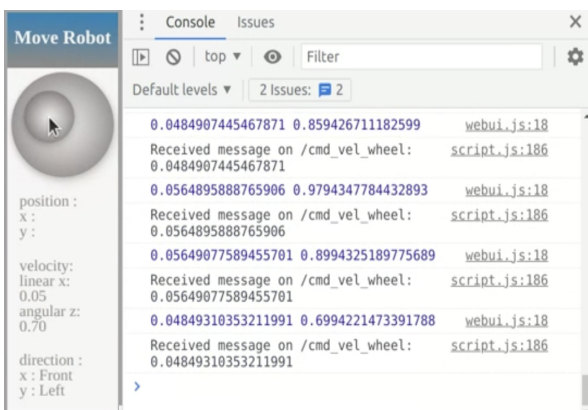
Move Robot

position :
x :
y :

velocity:
linear x:
0.05
angular z:
0.70

direction :
x : Front
y : Left

Console Issues ×

top ▾ Filter

Default levels ▾ 2 Issues: 2

0.0484907445467871 0.859426711182599 webui.js:18

Received message on /cmd_vel_wheel: 0.0484907445467871 script.js:186

0.0564895888765906 0.9794347784432893 webui.js:18

Received message on /cmd_vel_wheel: 0.0564895888765906 script.js:186

0.05649077589455701 0.8994325189775689 webui.js:18

Received message on /cmd_vel_wheel: 0.05649077589455701 script.js:186

0.04849310353211991 0.6994221473391788 webui.js:18

Received message on /cmd_vel_wheel: 0.04849310353211991 script.js:186

›